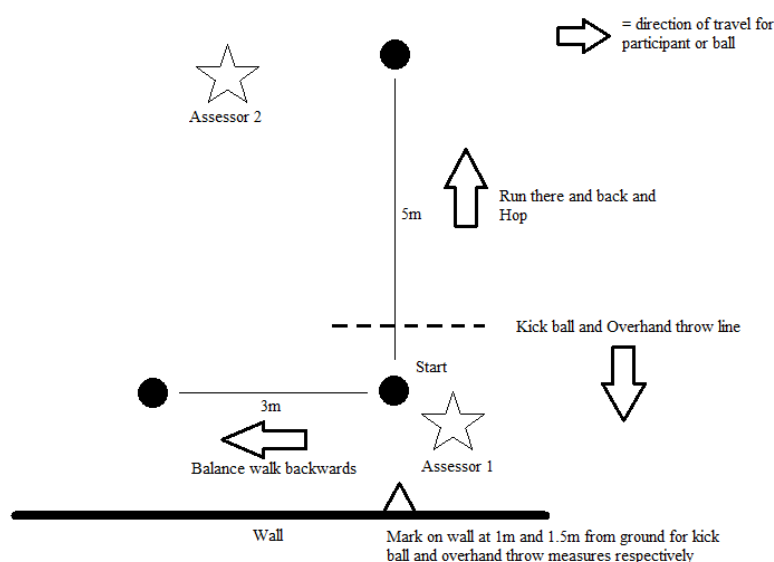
= direction of travel for participant or ball

Assessor 2

Run there and back and Hop

5m

Kick ball and Overhand throw line

Start

3m

Balance walk backwards

Assessor 1

Wall

Mark on wall at 1m and 1.5m from ground for kick ball and overhand throw measures respectively